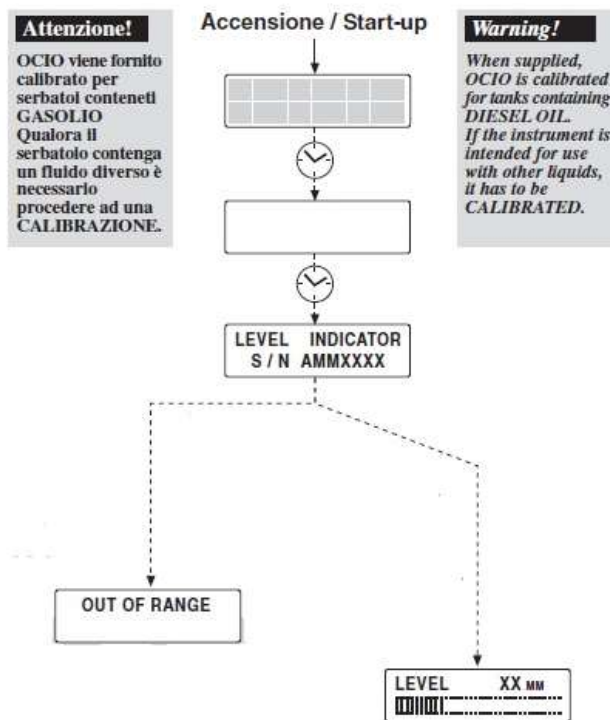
Attenzione!

OCIO viene fornito calibrato per serbatol conteneti GASOLIO Qualora il serbatoio contenga un fluido diverso è necessario procedere ad una CALIBRAZIONE.

Accensione / Start-up

Warning!

When supplied, OCIO is calibrated for tanks containing DIESEL OIL. If the instrument is intended for use with other liquids, it has to be CALIBRATED.

LEVEL INDICATOR
S / N AMMXXXX

OUT OF RANGE

LEVEL XX MM